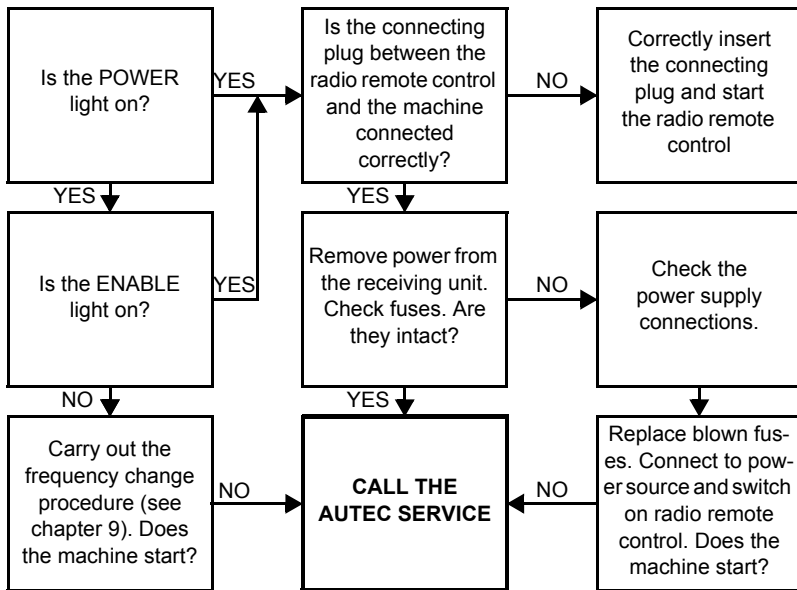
Is the POWER light on?

YES

Is the connecting plug between the radio remote control and the machine connected correctly?

NO

Correctly insert the connecting plug and start the radio remote control

YES

YES

Is the ENABLE light on?

YES

Remove power from the receiving unit. Check fuses. Are they intact?

NO

Check the power supply connections.

NO

YES

Carry out the frequency change procedure (see chapter 9). Does the machine start?

NO

CALL THE AUTEC SERVICE

NO

Replace blown fuses. Connect to power source and switch on radio remote control. Does the machine start?